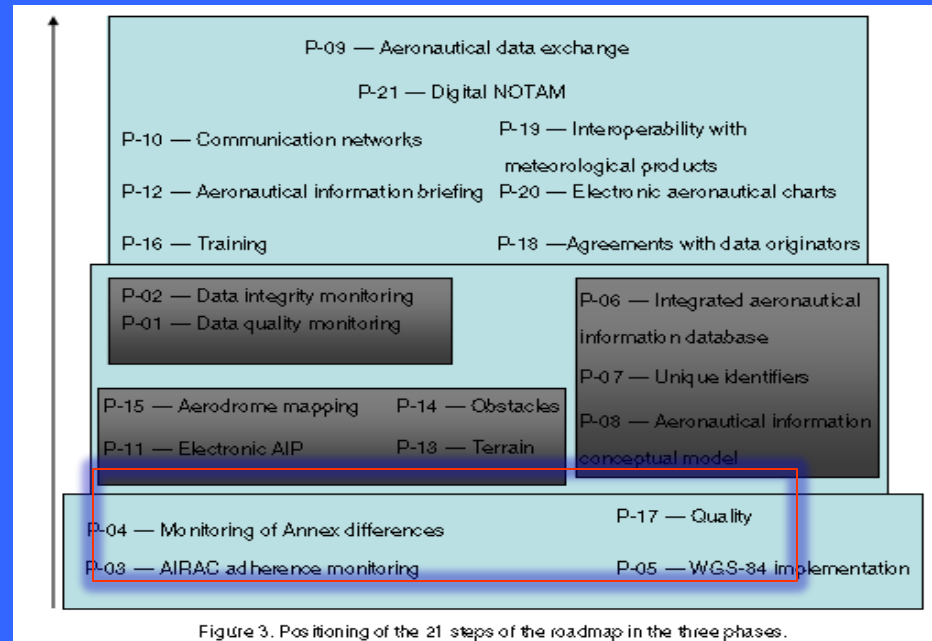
P-09 — Aeronautical data exchange

P-21 — Digital NOTAM

P-10 — Communication networks

P-19 — Interoperability with meteorological products

P-12 — Aeronautical information briefing

P-20 — Electronic aeronautical charts

P-16 — Training

P-18 —Agreements with data originators

P-02 — Data integrity monitoring

P-01 — Data quality monitoring

P-06 — Integrated aeronautical information database

P-07 — Unique identifiers

P-08 — Aeronautical information conceptual model

P-15 — Aerodrome mapping

P-14 — Obstacles

P-11 — Electronic AIP

P-13 — Terrain

P-04 — Monitoring of Annex differences

P-17 — Quality

P-03 — AIRAC adherence monitoring

P-05 — WGS-84 implementation

Figure 3. Positioning of the 21 steps of the roadmap in the three phases.